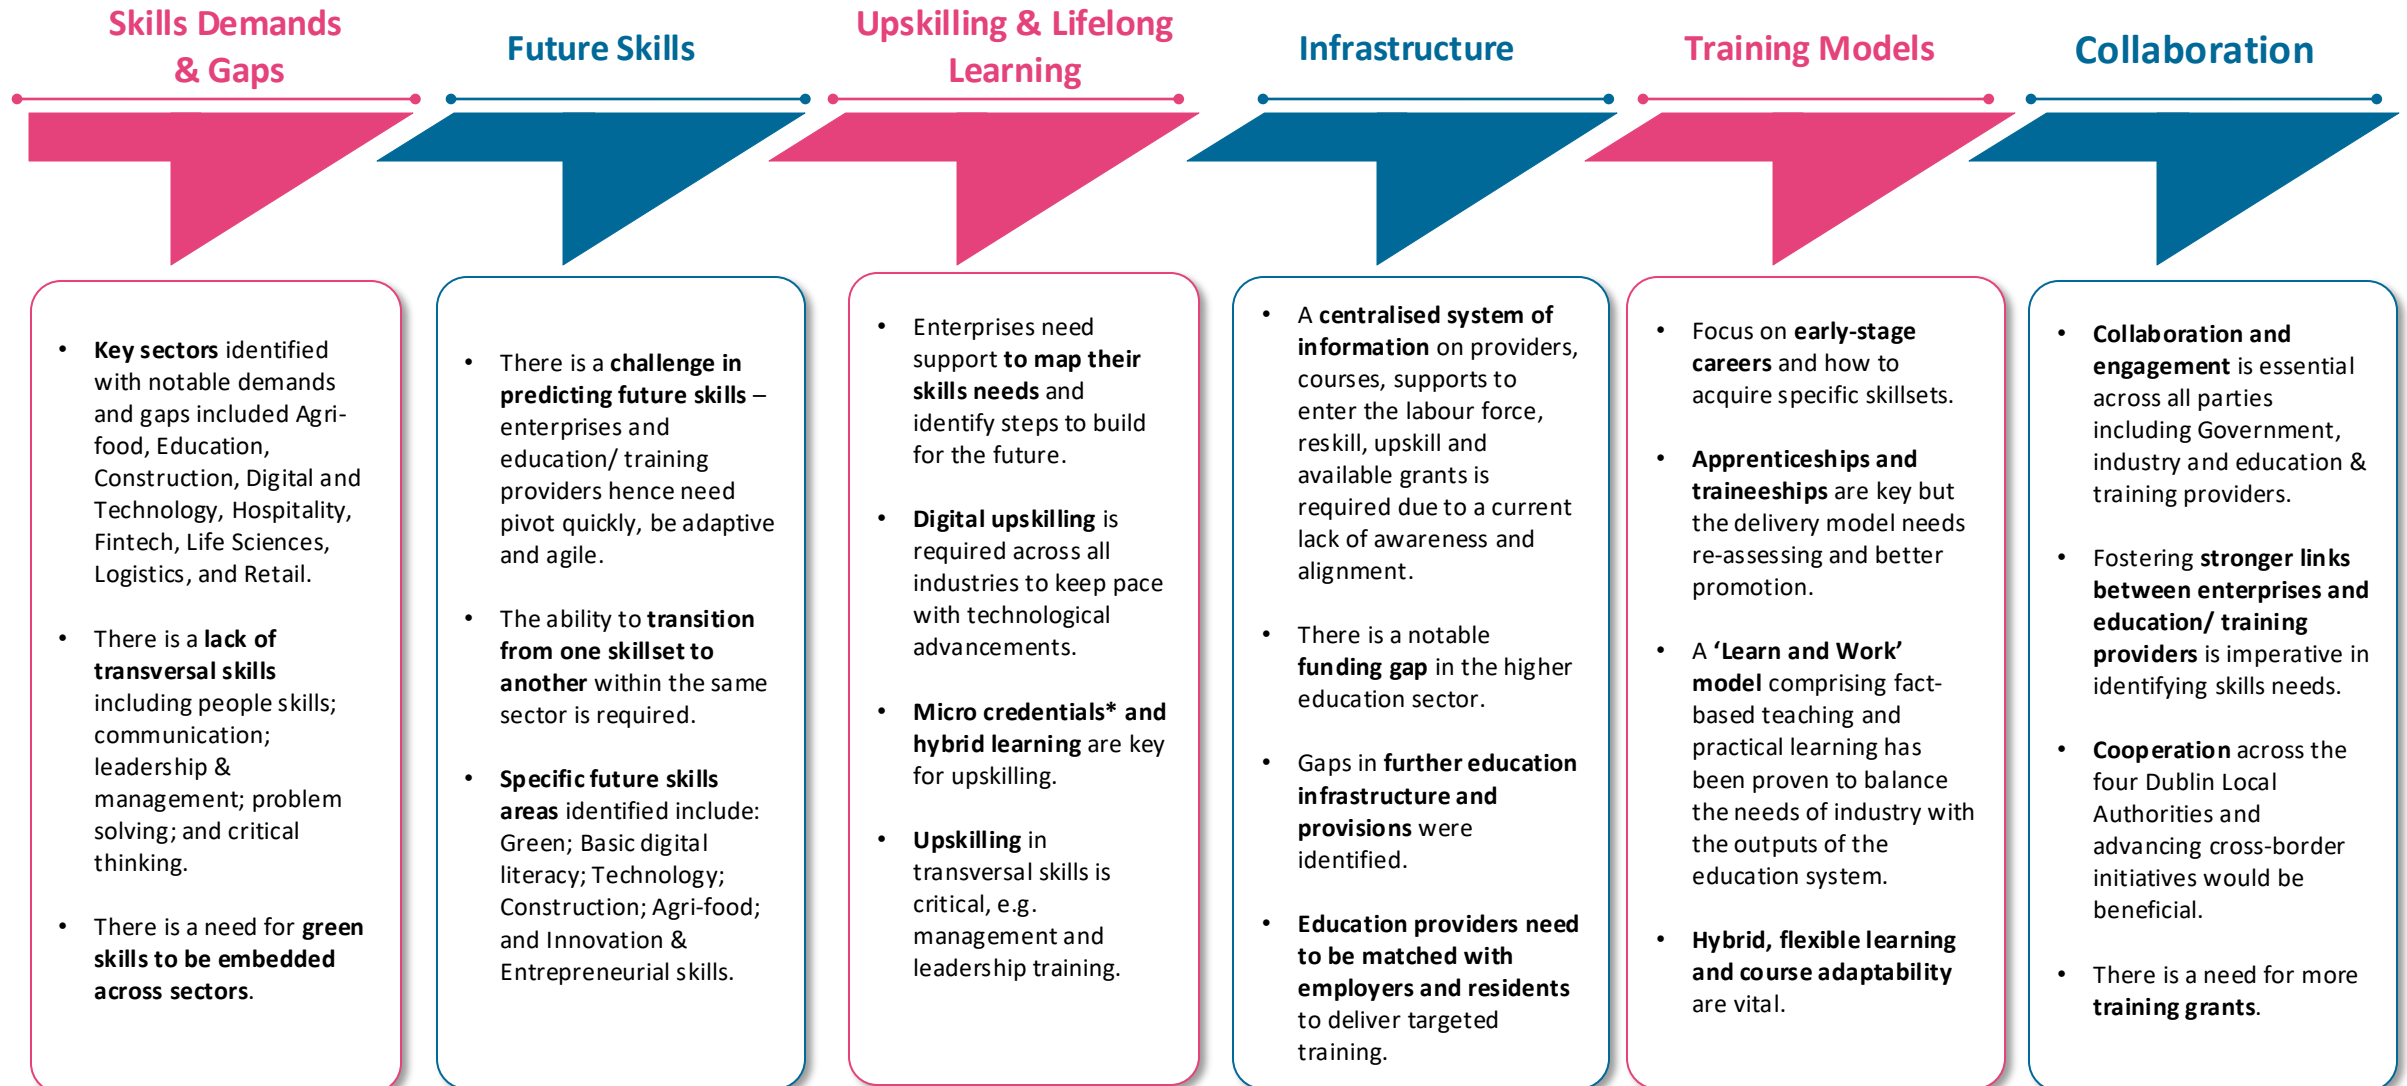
Skills Demands & Gaps

- **Key sectors** identified with notable demands and gaps included Agri-food, Education, Construction, Digital and Technology, Hospitality, Fintech, Life Sciences, Logistics, and Retail.
- There is a **lack of transversal skills** including people skills; communication; leadership & management; problem solving; and critical thinking.
- There is a need for **green skills to be embedded across sectors**.

Future Skills

- There is a **challenge in predicting future skills** – enterprises and education/ training providers hence need pivot quickly, be adaptive and agile.
- The ability to **transition from one skillset to another** within the same sector is required.
- **Specific future skills areas** identified include: Green; Basic digital literacy; Technology; Construction; Agri-food; and Innovation & Entrepreneurial skills.

Upskilling & Lifelong Learning

- Enterprises need support **to map their skills needs** and identify steps to build for the future.
- **Digital upskilling** is required across all industries to keep pace with technological advancements.
- **Micro credentials* and hybrid learning** are key for upskilling.
- **Upskilling** in transversal skills is critical, e.g. management and leadership training.

Infrastructure

- A **centralised system of information** on providers, courses, supports to enter the labour force, reskill, upskill and available grants is required due to a current lack of awareness and alignment.
- There is a notable **funding gap** in the higher education sector.
- Gaps in **further education infrastructure and provisions** were identified.
- **Education providers need to be matched with employers and residents** to deliver targeted training.

Training Models

- Focus on **early-stage careers** and how to acquire specific skillsets.
- **Apprenticeships and traineeships** are key but the delivery model needs re-assessing and better promotion.
- A **'Learn and Work' model** comprising fact-based teaching and practical learning has been proven to balance the needs of industry with the outputs of the education system.
- **Hybrid, flexible learning and course adaptability** are vital.

Collaboration

- **Collaboration and engagement** is essential across all parties including Government, industry and education & training providers.
- Fostering **stronger links between enterprises and education/ training providers** is imperative in identifying skills needs.
- **Cooperation** across the four Dublin Local Authorities and advancing cross-border initiatives would be beneficial.
- There is a need for more **training grants**.